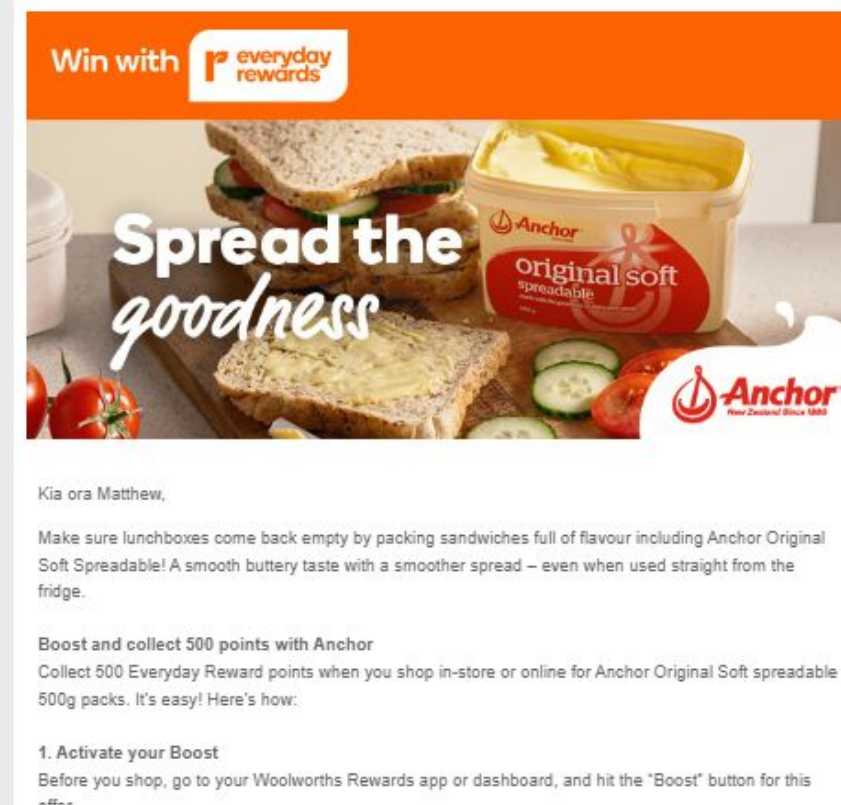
Win with everyday rewards

Spread the goodness

Anchor

original soft spreadable

Anchor New Zealand Since 1886

Kia ora Matthew,

Make sure lunchboxes come back empty by packing sandwiches full of flavour including Anchor Original Soft Spreadable! A smooth buttery taste with a smoother spread – even when used straight from the fridge.

Boost and collect 500 points with Anchor
Collect 500 Everyday Reward points when you shop in-store or online for Anchor Original Soft spreadable 500g packs. It's easy! Here's how:

1. Activate your Boost
Before you shop, go to your Woolworths Rewards app or dashboard, and hit the "Boost" button for this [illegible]